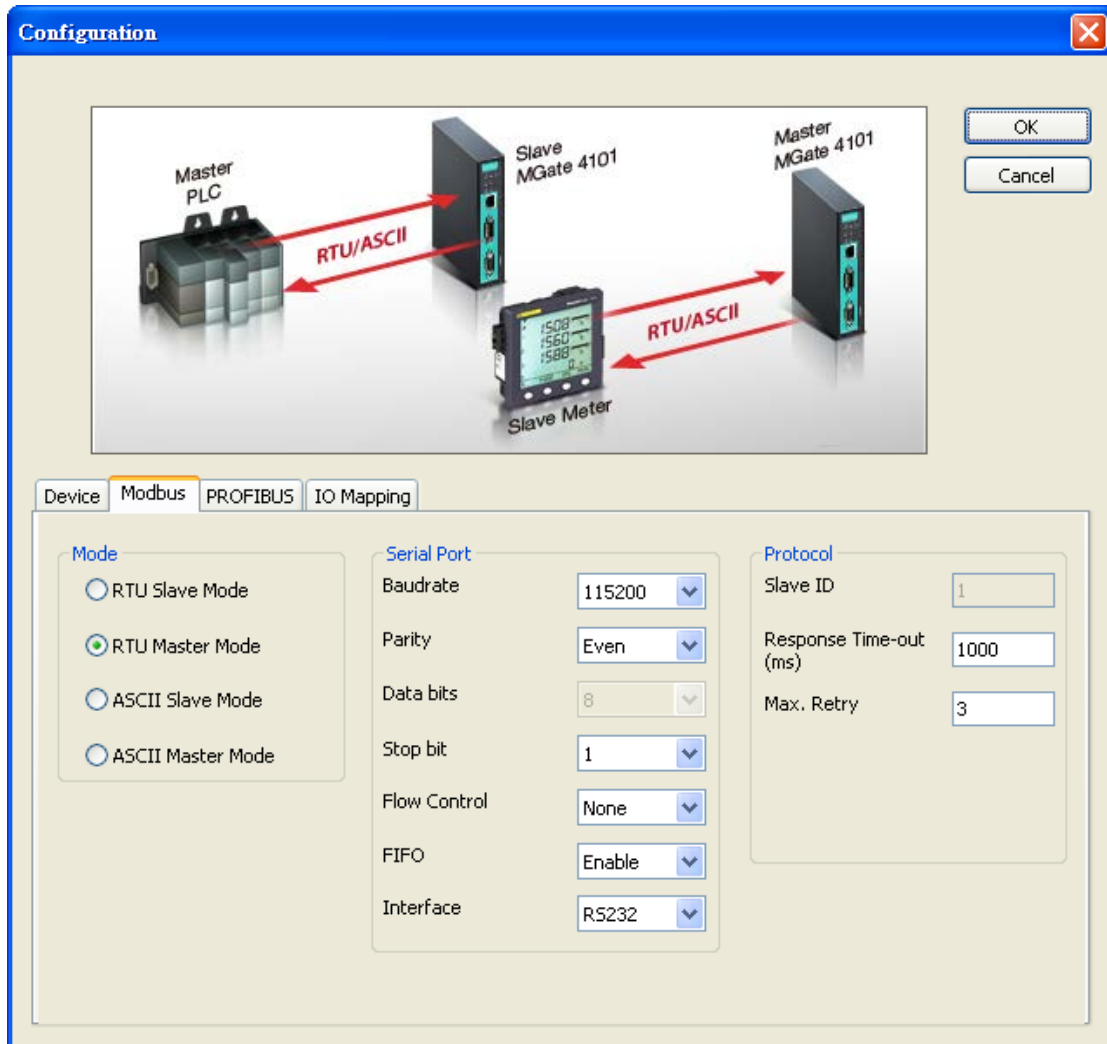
Configuration

Master PLC

Slave MGate 4101

RTU/ASCII

Master MGate 4101

1508
1560
1588

RTU/ASCII

Slave Meter

OK

Cancel

Device | Modbus | PROFIBUS | IO Mapping

Mode

RTU Slave Mode

RTU Master Mode

ASCII Slave Mode

ASCII Master Mode

Serial Port

Baudrate 115200

Parity Even

Data bits 8

Stop bit 1

Flow Control None

FIFO Enable

Interface RS232

Protocol

Slave ID 1

Response Time-out (ms) 1000

Max. Retry 3